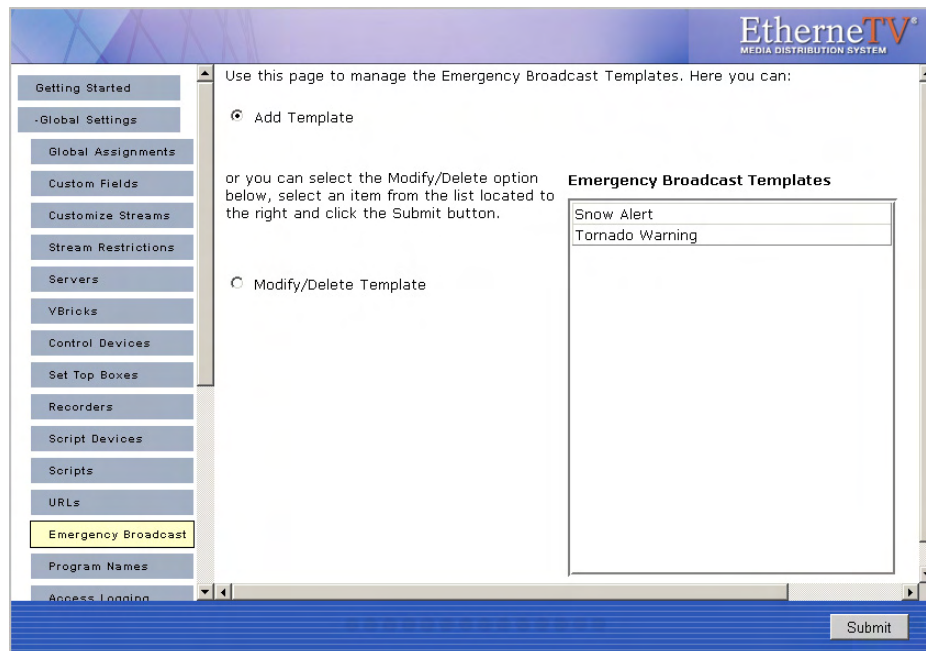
EtherneTV®
MEDIA DISTRIBUTION SYSTEM

Getting Started
-Global Settings
Global Assignments
Custom Fields
Customize Streams
Stream Restrictions
Servers
VBricks
Control Devices
Set Top Boxes
Recorders
Script Devices
Scripts
URLs
Emergency Broadcast
Program Names
Access Logging

Use this page to manage the Emergency Broadcast Templates. Here you can:

Add Template

or you can select the Modify/Delete option below, select an item from the list located to the right and click the Submit button.

Modify/Delete Template

Emergency Broadcast Templates

Snow Alert
Tornado Warning

Submit